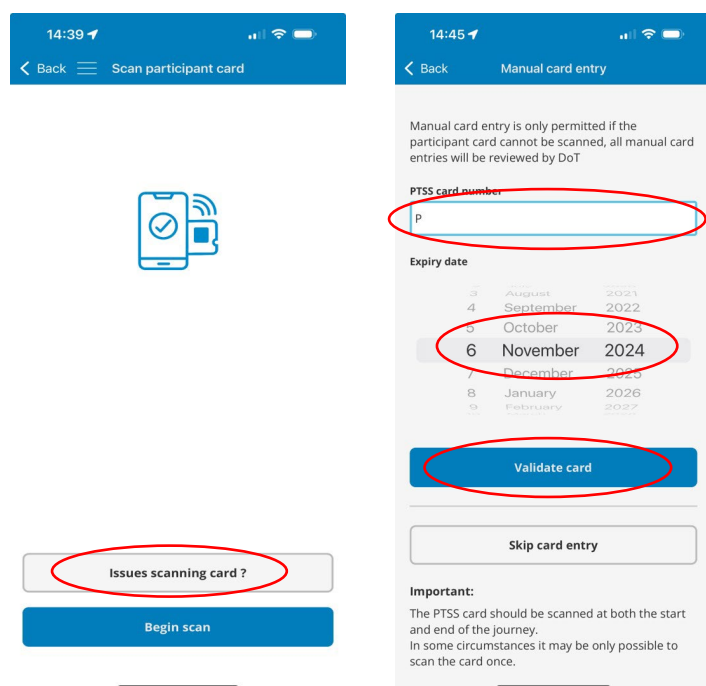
14:39

Back

Scan participant card

Issues scanning card ?

Begin scan

14:45

Back

Manual card entry

Manual card entry is only permitted if the participant card cannot be scanned, all manual card entries will be reviewed by DoT

PTSS card number

P

Expiry date

3 August 2021
4 September 2022
5 October 2023
6 November 2024
7 December 2025
8 January 2026
9 February 2027

Validate card

Skip card entry

Important:

The PTSS card should be scanned at both the start and end of the journey.
In some circumstances it may be only possible to scan the card once.